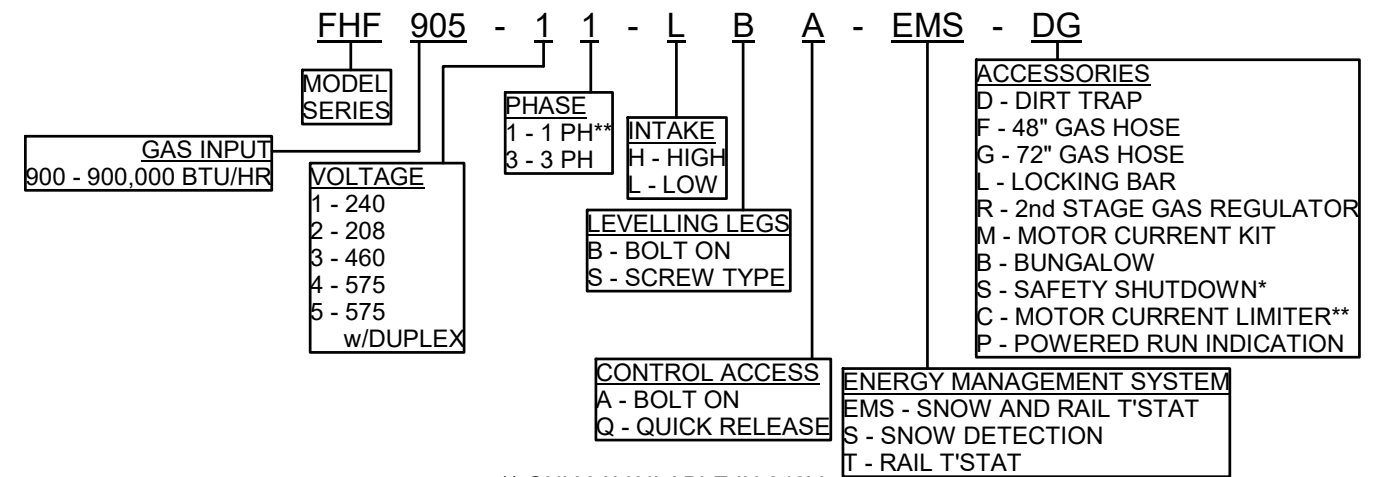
FHF 905 - 1 1 - L B A - EMS - DG

MODEL SERIES

GAS INPUT
900 - 900,000 BTU/HR

VOLTAGE
1 - 240
2 - 208
3 - 460
4 - 575
5 - 575 w/DUPLEX

PHASE
1 - 1 PH**
3 - 3 PH

INTAKE
H - HIGH
L - LOW

LEVELLING LEGS
B - BOLT ON
S - SCREW TYPE

CONTROL ACCESS
A - BOLT ON
Q - QUICK RELEASE

ENERGY MANAGEMENT SYSTEM
EMS - SNOW AND RAIL T'STAT
S - SNOW DETECTION
T - RAIL T'STAT

ACCESSORIES
D - DIRT TRAP
F - 48" GAS HOSE
G - 72" GAS HOSE
L - LOCKING BAR
R - 2nd STAGE GAS REGULATOR
M - MOTOR CURRENT KIT
B - BUNGALOW
S - SAFETY SHUTDOWN*
C - MOTOR CURRENT LIMITER**
P - POWERED RUN INDICATION

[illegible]